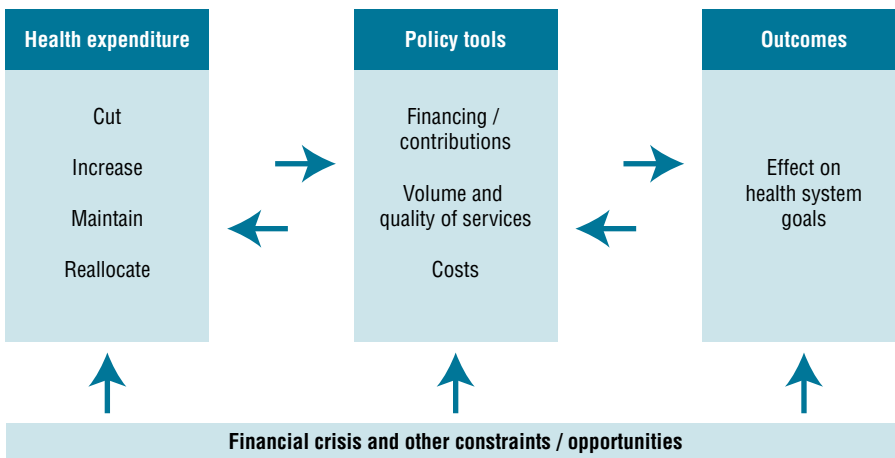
Health expenditure

Cut

Increase

Maintain

Reallocate

Policy tools

Financing / contributions

Volume and quality of services

Costs

Outcomes

Effect on health system goals

Financial crisis and other constraints / opportunities